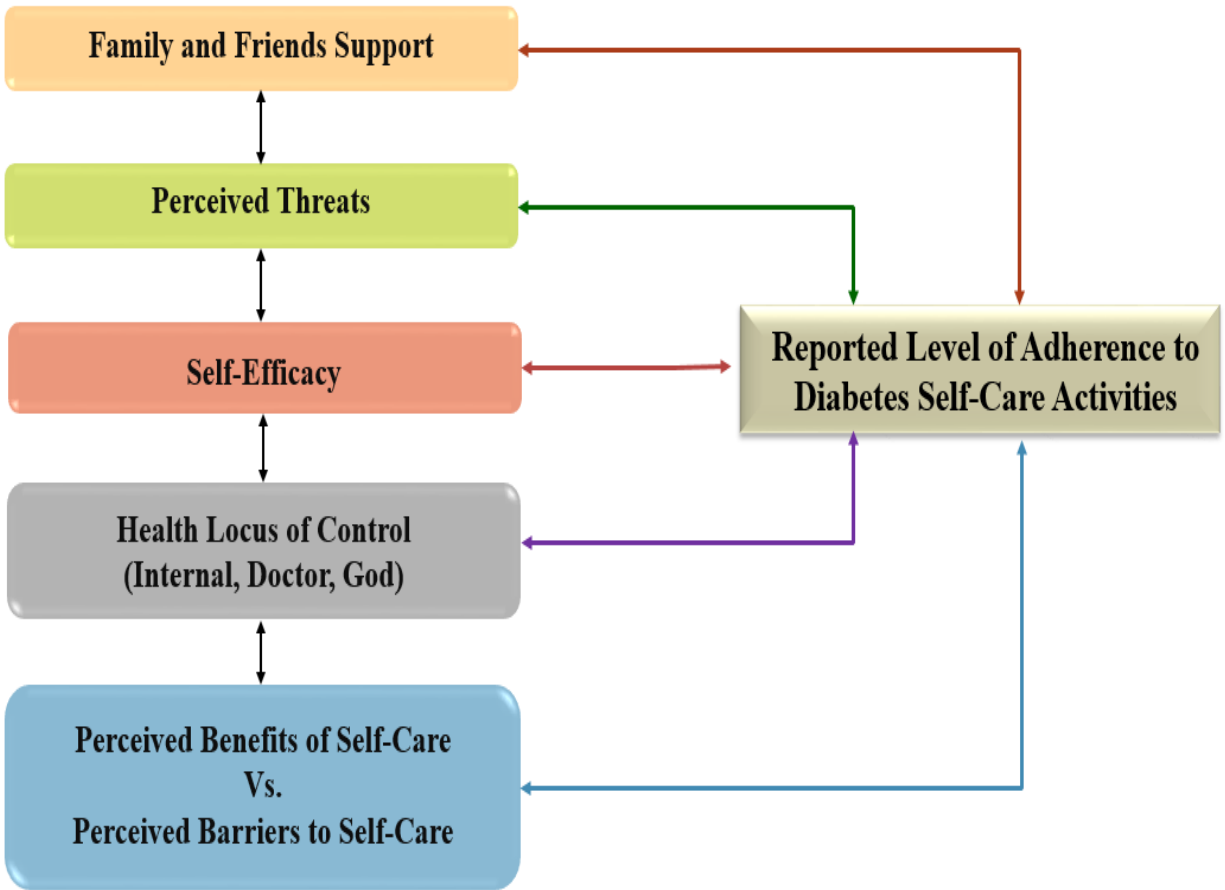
Family and Friends Support

Perceived Threats

Self-Efficacy

Reported Level of Adherence to Diabetes Self-Care Activities

Health Locus of Control
(Internal, Doctor, God)

Perceived Benefits of Self-Care
Vs.
Perceived Barriers to Self-Care